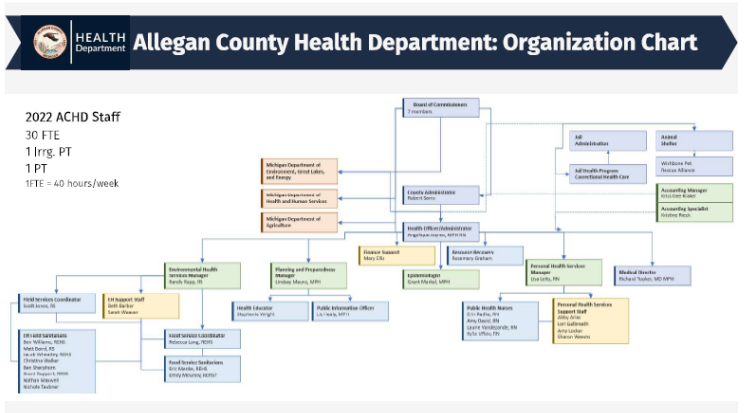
HEALTH Department

Allegan County Health Department: Organization Chart

2022 ACHD Staff
30 FTE
1 Irrg. PT
1 PT
1FTE = 40 hours/week

Board of Commissioners
7 members

Jail Administration

Animal Shelter

Wishbone Pet Rescue Alliance

Jail Health Program Correctional Health Care

Michigan Department of Environment, Great Lakes, and Energy

Michigan Department of Health and Human Services

Michigan Department of Agriculture

County Administrator
Robert Sarro

Accounting Manager
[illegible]

Accounting Specialist
Kristine Rees

Health Officer/Administrator
Angelique Joynes, MPH RN

Finance Support
Mary Ellis

Resource Recovery
Rosemary Graham

Epidemiologist
Grant Merkel, MPH

Environmental Health Services Manager
Randy Rapp, RS

Planning and Preparedness Manager
Lindsay Means, MPH

Personal Health Services Manager
Lisa Letts, RN

Medical Director
Richard Tooker, MD MPH

Field Services Coordinator
Scott Jones, RS

EH Support Staff
Beth Barker
Sarah Weaver

Health Educator
Stephanie Wright

Public Information Officer
Liz Healy, MPH

Public Health Nurses
Erin Radke, RN
Amy Baird, RN
Laurie Vandezande, RN
Rylie Villen, RN

Personal Health Services Support Staff
Abby Ahls
Lori Galbreath
Amy Locker
Sharon Weeres

EH Field Sanitarians
Ben Williams, REHS
Matt Baird, RS
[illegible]
Christina Walker
Dan Sharphorn
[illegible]
Nathan Maxwell
Nichole Teubner

Food Services Coordinator
Rebecca Long, REHS

Food Service Sanitarians
Eric Mantle, REHS
Emmy Mourning, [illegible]